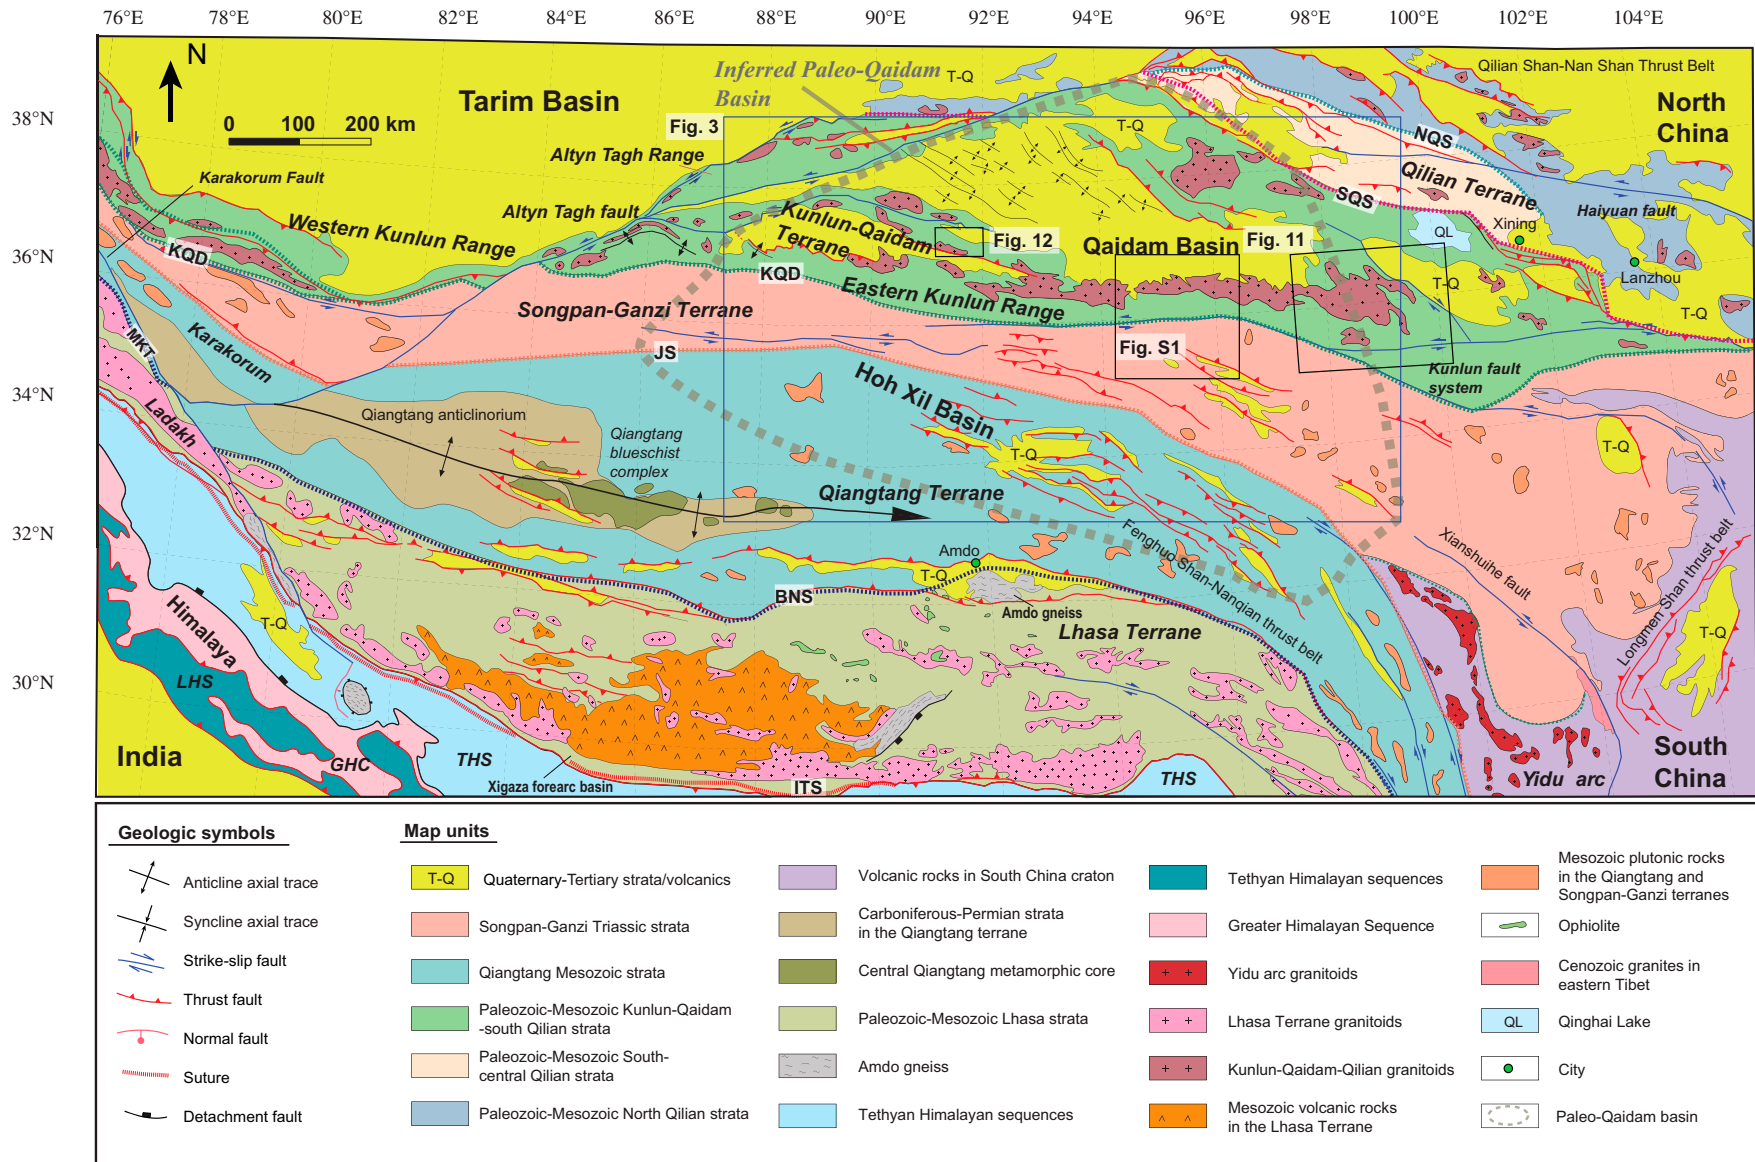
76°E 78°E 80°E 82°E 84°E 86°E 88°E 90°E 92°E 94°E 96°E 98°E 100°E 102°E 104°E

38°N 36°N 34°N 32°N 30°N

N

0 100 200 km

Tarim Basin

Inferred Paleo-Qaidam Basin

T-Q

Qilian Shan-Nan Shan Thrust Belt

North China

Fig. 3

Altyn Tagh Range

T-Q

NQS

Qilian Terrane

Karakorum Fault

SQS

Haiyuan fault

Xining

QL

Altyn Tagh fault

Western Kunlun Range

Kunlun-Qaidam Terrane

Fig. 12

Qaidam Basin

Fig. 11

KQD

KQD

Lanzhou

T-Q

Eastern Kunlun Range

T-Q

Songpan-Ganzi Terrane

MKT

Karakorum

JS

Fig. S1

Kunlun fault system

Hoh Xil Basin

Ladakh

Qiangtang anticlinorium

T-Q

Qiangtang blueschist complex

T-Q

Qiangtang Terrane

Xianshuihe fault

Fenghuo Shan-Nanqian thrust belt

Amdo

Longmen Shan thrust belt

T-Q

BNS

Amdo gneiss

T-Q

T-Q

Lhasa Terrane

Himalaya

LHS

India

GHC

THS

Xigaza forearc basin

ITS

THS

Yidu arc

South China

Geologic symbols

Anticline axial trace

Syncline axial trace

Strike-slip fault

Thrust fault

Normal fault

Suture

Detachment fault

Map units

T-Q Quaternary-Tertiary strata/volcanics

Songpan-Ganzi Triassic strata

Qiangtang Mesozoic strata

Paleozoic-Mesozoic Kunlun-Qaidam -south Qilian strata

Paleozoic-Mesozoic South-central Qilian strata

Paleozoic-Mesozoic North Qilian strata

Volcanic rocks in South China craton

Carboniferous-Permian strata in the Qiangtang terrane

Central Qiangtang metamorphic core

Paleozoic-Mesozoic Lhasa strata

Amdo gneiss

Tethyan Himalayan sequences

Tethyan Himalayan sequences

Greater Himalayan Sequence

Yidu arc granitoids

Lhasa Terrane granitoids

Kunlun-Qaidam-Qilian granitoids

Mesozoic volcanic rocks in the Lhasa Terrane

Mesozoic plutonic rocks in the Qiangtang and Songpan-Ganzi terranes

Ophiolite

Cenozoic granites in eastern Tibet

QL Qinghai Lake

City

Paleo-Qaidam basin